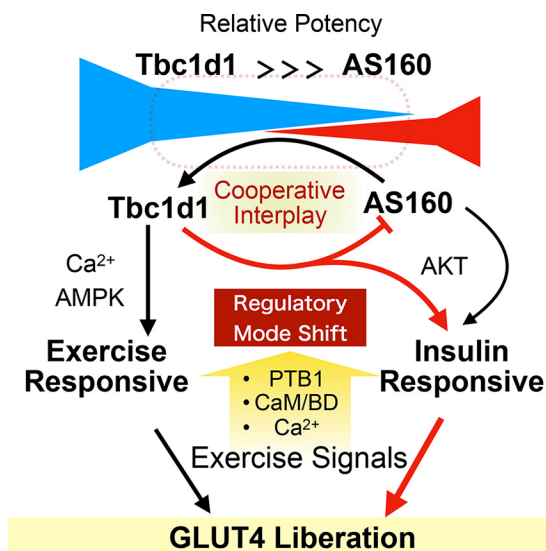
Relative Potency

Tbc1d1 >>> AS160

Tbc1d1

Cooperative Interplay

AS160

$Ca^{2+}$
AMPK

AKT

Regulatory Mode Shift

Exercise Responsive

Insulin Responsive

• PTB1
• CaM/BD
• $Ca^{2+}$

Exercise Signals

GLUT4 Liberation